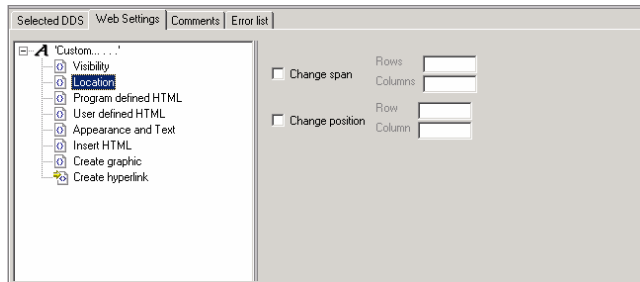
Selected DDS | Web Settings | Comments | Error list

'Custom... . . .'
Visibility
Location
Program defined HTML
User defined HTML
Appearance and Text
Insert HTML
Create graphic
Create hyperlink

Change span
Rows
Columns

Change position
Row
Column